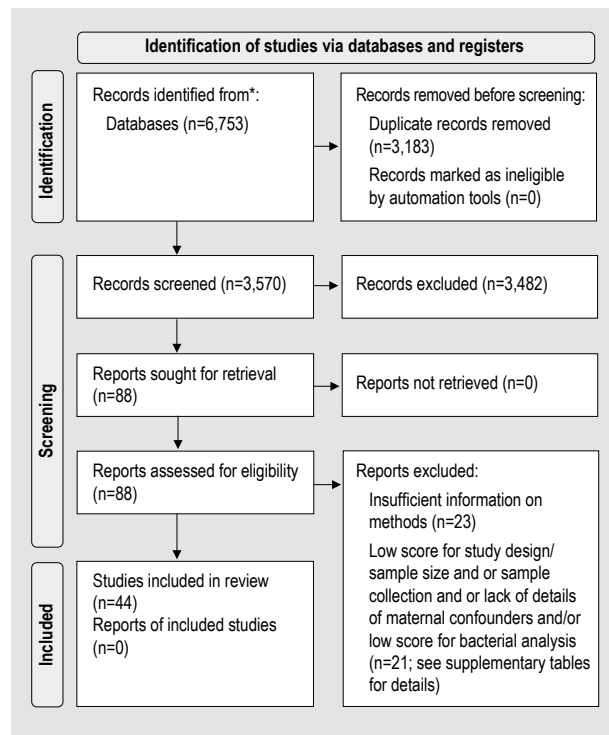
Identification of studies via databases and registers

Identification

Records identified from*:
Databases (n=6,753)

Records removed before screening:
Duplicate records removed (n=3,183)
Records marked as ineligible by automation tools (n=0)

Screening

Records screened (n=3,570)

Records excluded (n=3,482)

Reports sought for retrieval (n=88)

Reports not retrieved (n=0)

Reports assessed for eligibility (n=88)

Reports excluded:
Insufficient information on methods (n=23)
Low score for study design/ sample size and or sample collection and or lack of details of maternal confounders and/or low score for bacterial analysis (n=21; see supplementary tables for details)

Included

Studies included in review (n=44)
Reports of included studies (n=0)